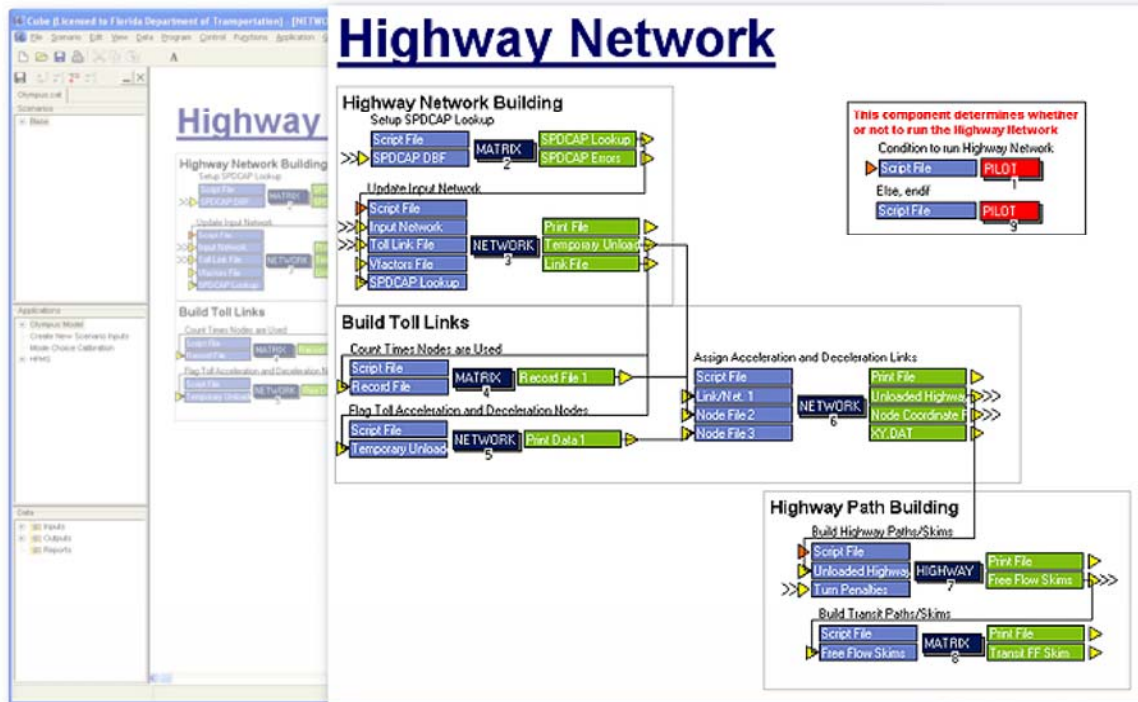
Cube [Licensed to Florida Department of Transportation] - [NETWO

File Scenario Edit View Data Program Control Functions Application

A

Olympus.cat

Scenarios

Base

Highway

Highway Network Building

Setup SPDCAP Lookup

Script File

SPDCAP DBF

MATRIX

Update Input Network

Script File

Input Network

Toll Link File

Vfactors File

SPDCAP Lookup

NETWORK

Build Toll Links

Count Times Nodes are Used

Script File

Record File

MATRIX

Flag Toll Acceleration and Deceleration Nodes

Script File

Temporary Unload

NETWORK

Applications

Olympus Model

Create New Scenario Inputs

Mode Choice Calibration

HPMS

Data

Inputs

Outputs

Reports

Highway Network

Highway Network Building

Setup SPDCAP Lookup

Script File

SPDCAP DBF

MATRIX 2

SPDCAP Lookup

SPDCAP Errors

Update Input Network

Script File

Input Network

Toll Link File

Vfactors File

SPDCAP Lookup

NETWORK 3

Print File

Temporary Unload

Link File

This component determines whether or not to run the Highway Network

Condition to run Highway Network

Script File

PILOT 1

Else, endif

Script File

PILOT 9

Build Toll Links

Count Times Nodes are Used

Script File

Record File

MATRIX 4

Record File 1

Flag Toll Acceleration and Deceleration Nodes

Script File

Temporary Unload

NETWORK 5

Print Data 1

Assign Acceleration and Deceleration Links

Script File

Link/Net. 1

Node File 2

Node File 3

NETWORK 6

Print File

Unloaded Highway

Node Coordinate F

XY.DAT

Highway Path Building

Build Highway Paths/Skims

Script File

Unloaded Highway

Turn Penalties

HIGHWAY 7

Print File

Free Flow Skims

Build Transit Paths/Skims

Script File

Free Flow Skims

MATRIX 8

Print File

Transit FF Skim